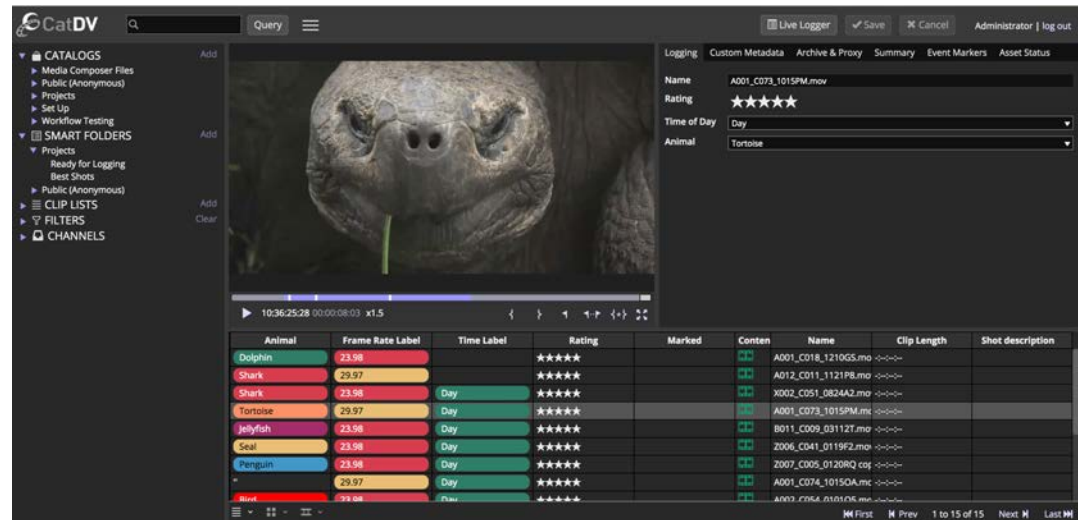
CatDV

Query

Live Logger ✔Save ✖Cancel Administrator | log out

CATALOGS Add
Media Composer Files
Public (Anonymous)
Projects
Set Up
Workflow Testing
SMART FOLDERS Add
Projects
Ready for Logging
Best Shots
Public (Anonymous)
CLIP LISTS Add
FILTERS Clear
CHANNELS

10:36:25:28 00:00:08:03 x1.5

Logging Custom Metadata Archive & Proxy Summary Event Markers Asset Status

Name A001_C073_1015PM.mov
Rating ★★★★★
Time of Day Day
Animal Tortoise

| Animal | Frame Rate Label | Time Label | Rating | Marked | Conten | Name | Clip Length | Shot description |
|---|---|---|---|---|---|---|---|---|
| Dolphin | 23.98 | | ★★★★★ | | | A001_C018_1210GS.mo | -:-:-:- | |
| Shark | 29.97 | | ★★★★★ | | | A012_C011_1121P8.mo | -:-:-:- | |
| Shark | 23.98 | Day | ★★★★★ | | | X002_C051_0824A2.mo | -:-:-:- | |
| Tortoise | 29.97 | Day | ★★★★★ | | | A001_C073_1015PM.mc | -:-:-:- | |
| Jellyfish | 23.98 | Day | ★★★★★ | | | B011_C009_03112T.mo | -:-:-:- | |
| Seal | 23.98 | Day | ★★★★★ | | | Z006_C041_0119F2.mo | -:-:-:- | |
| Penguin | 23.98 | Day | ★★★★★ | | | Z007_C005_0120RQ cop | -:-:-:- | |
| - | 29.97 | Day | ★★★★★ | | | A001_C074_1015OA.mc | -:-:-:- | |
| Bird | 23.98 | Day | ★★★★★ | | | A002_C054_0101Q5.mc | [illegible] | |

First Prev 1 to 15 of 15 Next Last